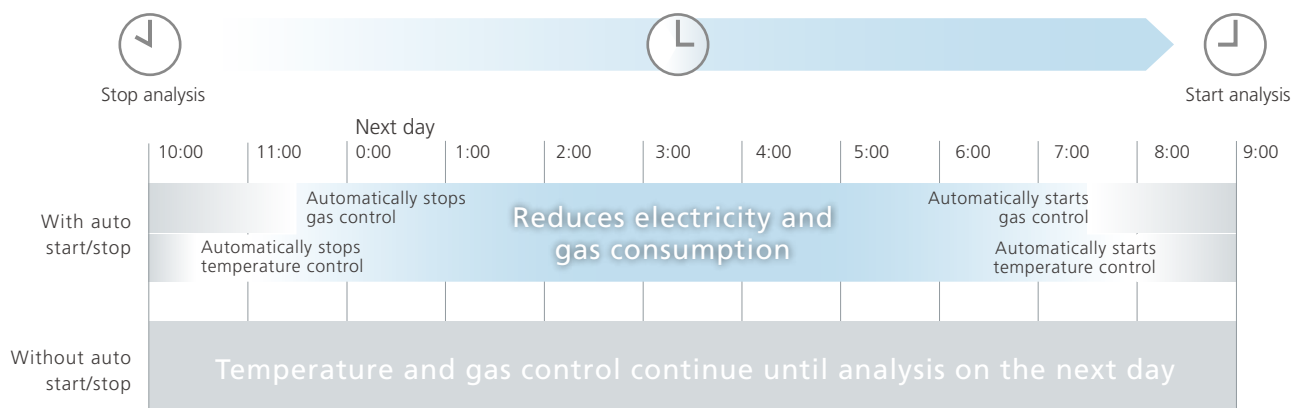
Stop analysis

Start analysis

Next day

| 10:00 | 11:00 | 0:00 | 1:00 | 2:00 | 3:00 | 4:00 | 5:00 | 6:00 | 7:00 | 8:00 | 9:00 |
|---|---|---|---|---|---|---|---|---|---|---|---|

With auto start/stop

Automatically stops gas control

Automatically stops temperature control

Reduces electricity and gas consumption

Automatically starts gas control

Automatically starts temperature control

Without auto start/stop

Temperature and gas control continue until analysis on the next day